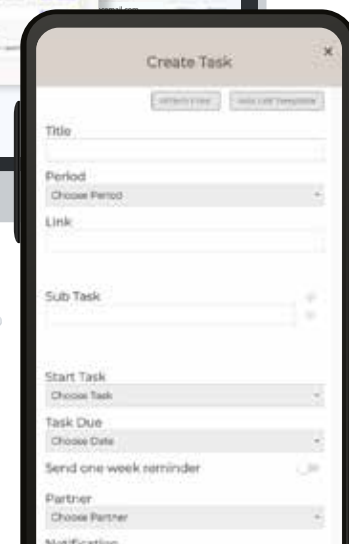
Create Task

×

Attach File    Add List Template

Title

Period

Choose Period

Link

Sub Task

Start Task

Choose Task

Task Due

Choose Date

Send one week reminder

Partner

Choose Partner

Notification